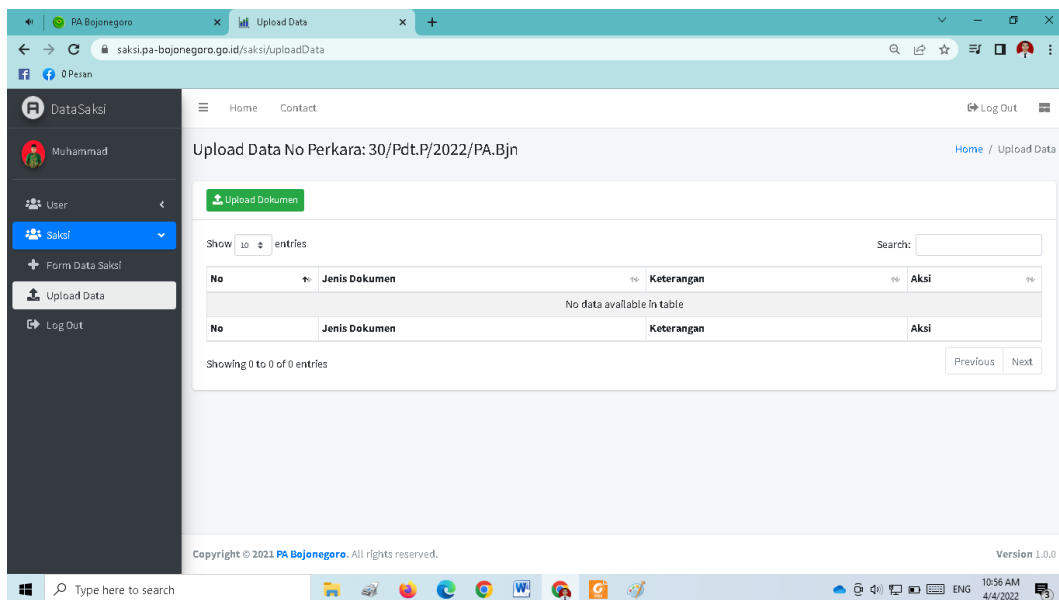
PA Bojonegoro
Upload Data
saksi.pa-bojonegoro.go.id/saksi/uploadData
0 Pesan

DataSaksi
Muhammad
User
Saksi
Form Data Saksi
Upload Data
Log Out

Home Contact
Log Out

Upload Data No Perkara: 30/Pdt.P/2022/PA.Bjn
Home / Upload Data

Upload Dokumen

Show 10 entries
Search:

| No | Jenis Dokumen | Keterangan | Aksi |
|---|---|---|---|
| No data available in table | | | |
| No | Jenis Dokumen | Keterangan | Aksi |

Showing 0 to 0 of 0 entries
Previous Next

Copyright © 2021 PA Bojonegoro. All rights reserved.
Version 1.0.0

Type here to search
ENG
10:56 AM
4/4/2022